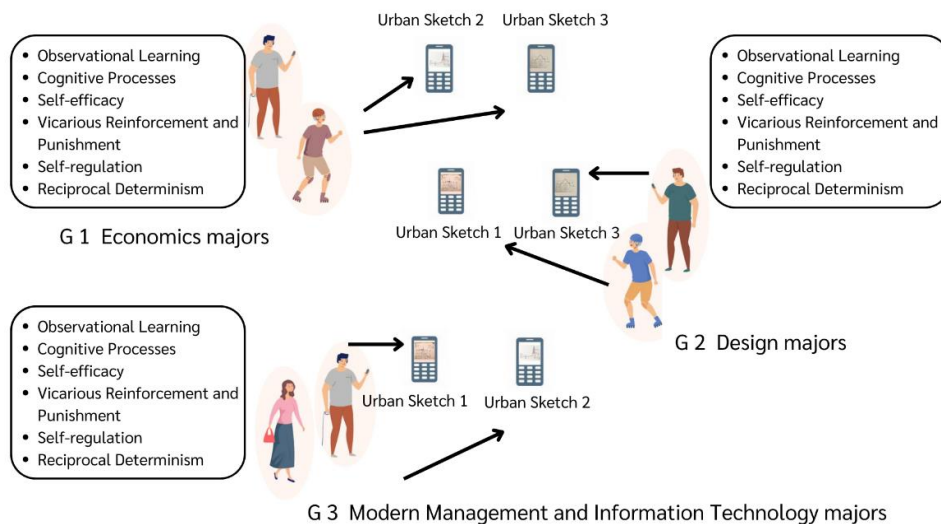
Urban Sketch 2 Urban Sketch 3

- Observational Learning
- Cognitive Processes
- Self-efficacy
- Vicarious Reinforcement and Punishment
- Self-regulation
- Reciprocal Determinism

- Observational Learning
- Cognitive Processes
- Self-efficacy
- Vicarious Reinforcement and Punishment
- Self-regulation
- Reciprocal Determinism

Urban Sketch 1 Urban Sketch 3

G 1 Economics majors

G 2 Design majors

- Observational Learning
- Cognitive Processes
- Self-efficacy
- Vicarious Reinforcement and Punishment
- Self-regulation
- Reciprocal Determinism

Urban Sketch 1 Urban Sketch 2

G 3 Modern Management and Information Technology majors